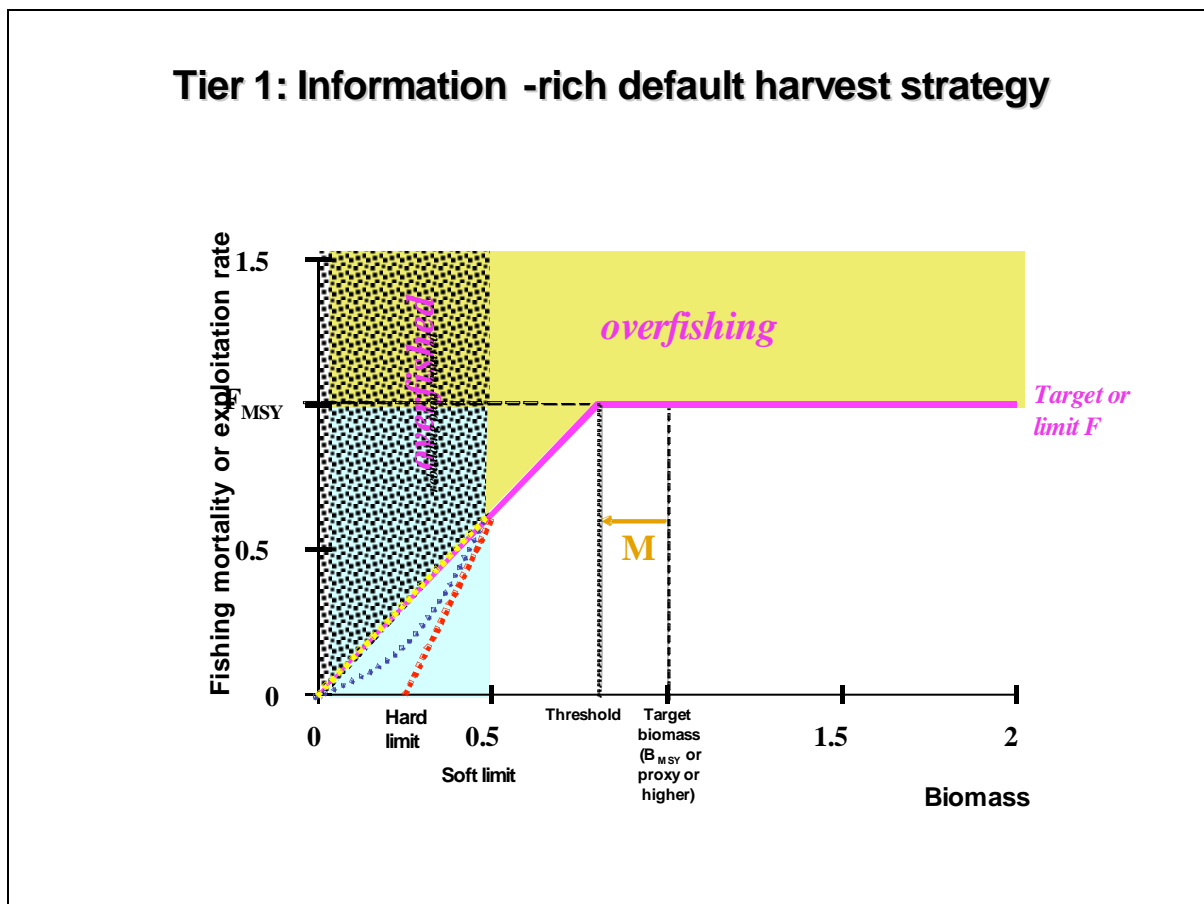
Tier 1: Information -rich default harvest strategy

Fishing mortality or exploitation rate

1.5

$F_{MSY}$

0.5

0

overfished

overfishing

Target or limit F

M

0

Hard limit

0.5

Soft limit

Threshold

Target biomass ($B_{MSY}$ or proxy or higher)

1.5

2

Biomass